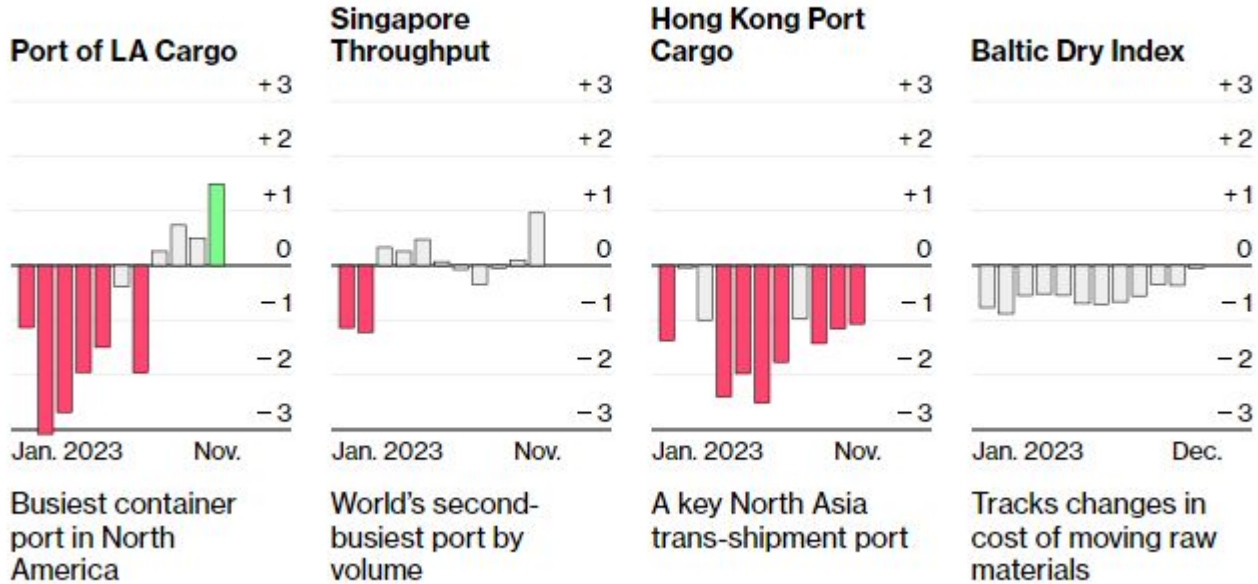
Port of LA Cargo

+3
+2
+1
0
−1
−2
−3

Jan. 2023 Nov.

Busiest container port in North America

Singapore Throughput

+3
+2
+1
0
−1
−2
−3

Jan. 2023 Nov.

World's second-busiest port by volume

Hong Kong Port Cargo

+3
+2
+1
0
−1
−2
−3

Jan. 2023 Nov.

A key North Asia trans-shipment port

Baltic Dry Index

+3
+2
+1
0
−1
−2
−3

Jan. 2023 Dec.

Tracks changes in cost of moving raw materials